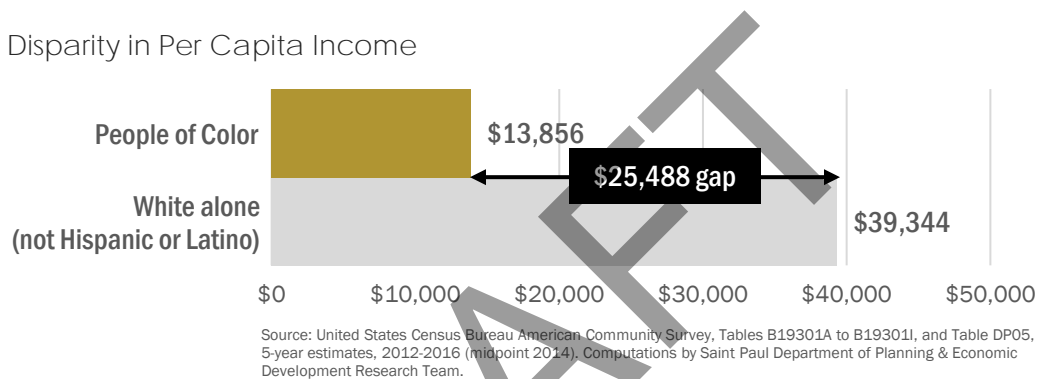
Disparity in Per Capita Income

People of Color

$13,856

$25,488 gap

White alone (not Hispanic or Latino)

$39,344

$0 $10,000 $20,000 $30,000 $40,000 $50,000

Source: United States Census Bureau American Community Survey, Tables B19301A to B19301I, and Table DP05, 5-year estimates, 2012-2016 (midpoint 2014). Computations by Saint Paul Department of Planning & Economic Development Research Team.

DRAFT